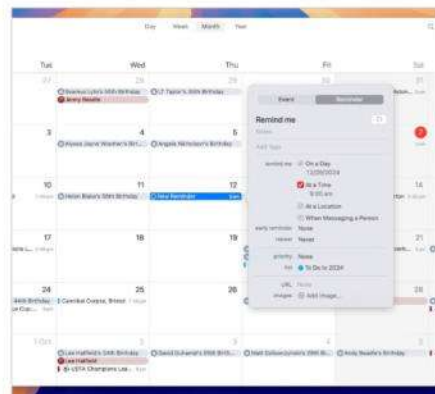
Day Week Month Year

Tue Wed Thu Fri Sat

27 28 29 30 31

Seamus Lyle's 30th Birthday
Jenny Beadle
LT Tapper's 30th Birthday

3 4 5

Alyssa Jayne Weather's Bir...
Angela Nicholson's Birthday

10 11 12 14

Helen Blake's 30th Birthday
New Reminder

17 18 19 21

24 25 26 28

Carnival Cruise, Bristol

1 Oct 2 3 4 5

Lee Hatfield's 54th Birthday
Lee Hatfield
UEFA Champions Lea...
David Duhamel's 35th Birth...
Matt Deliwomanski's 35th Bi...
Andy Beadle's Birthday

Event Reminder

Remind me

Notes

Add Tags

remind me
On a Day
12/09/2024
At a Time
9:00 am
At a Location
When Messaging a Person

early reminder None
repeat Never

priority None
list To Do in 2024

URL None
images Add Image...